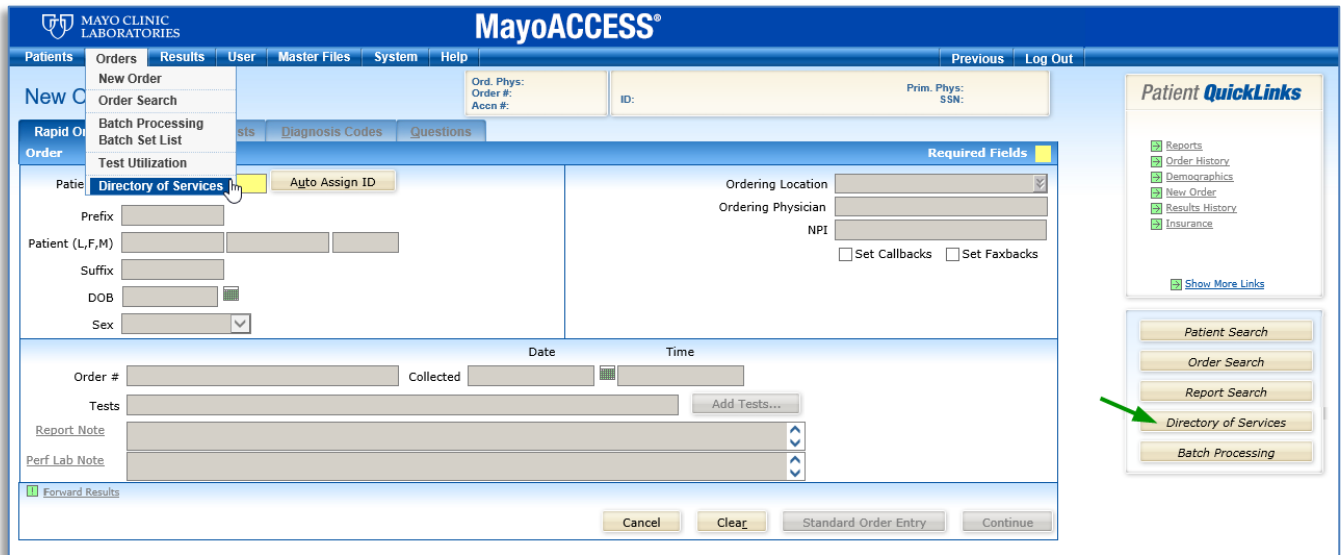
MAYO CLINIC LABORATORIES

MayoACCESS®

Patients Orders Results User Master Files System Help

Previous Log Out

New Order
Order Search
Batch Processing
Batch Set List
Test Utilization
Directory of Services

New O

Ord. Phys:
Order #:
Accn #:

ID:

Prim. Phys:
SSN:

Rapid Or ests Diagnosis Codes Questions

Order

Required Fields

Patie

Auto Assign ID

Prefix

Patient (L,F,M)

Suffix

DOB

Sex

Ordering Location

Ordering Physician

NPI

Set Callbacks Set Faxbacks

Date Time

Order #

Collected

Tests

Add Tests...

Report Note

Perf Lab Note

Forward Results

Cancel Clear Standard Order Entry Continue

Patient QuickLinks

Reports
Order History
Demographics
New Order
Results History
Insurance

Show More Links

Patient Search
Order Search
Report Search
Directory of Services
Batch Processing